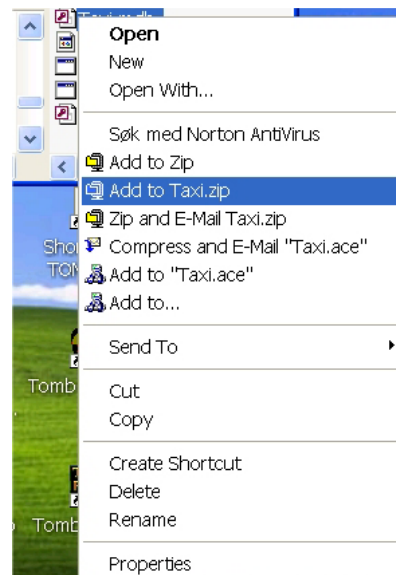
Open
New
Open With...

Søk med Norton AntiVirus
Add to Zip
Add to Taxi.zip
Zip and E-Mail Taxi.zip
Compress and E-Mail "Taxi.ace"
Add to "Taxi.ace"
Add to...

Send To

Cut
Copy

Create Shortcut
Delete
Rename

Properties

Taxi.mdb
Shor
TOM
Tomb
Tomb